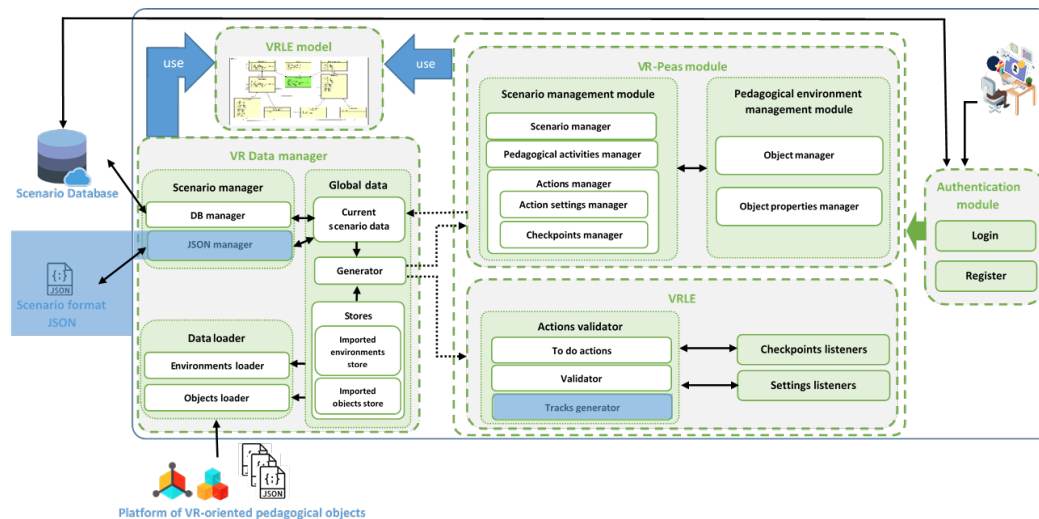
VRLE model

use

use

VR-Peas module

Scenario management module

Scenario manager

Pedagogical activities manager

Actions manager

Action settings manager

Checkpoints manager

Pedagogical environment management module

Object manager

Object properties manager

Scenario Database

VR Data manager

Scenario manager

DB manager

JSON manager

Global data

Current scenario data

Generator

Stores

Imported environments store

Imported objects store

{;}
JSON

Scenario format JSON

Data loader

Environments loader

Objects loader

VRLE

Actions validator

To do actions

Validator

Tracks generator

Checkpoints listeners

Settings listeners

Authentication module

Login

Register

{;}
JSON

Platform of VR-oriented pedagogical objects